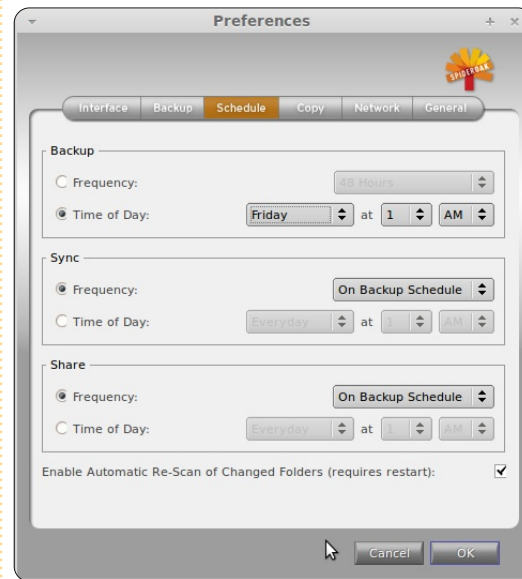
Preferences

SPIDEROAK

Interface | Backup | Schedule | Copy | Network | General

Backup

Frequency: 48 Hours

Time of Day: Friday at 1 AM

Sync

Frequency: On Backup Schedule

Time of Day: Everyday at 1 AM

Share

Frequency: On Backup Schedule

Time of Day: Everyday at 1 AM

Enable Automatic Re-Scan of Changed Folders (requires restart): ✓

Cancel OK